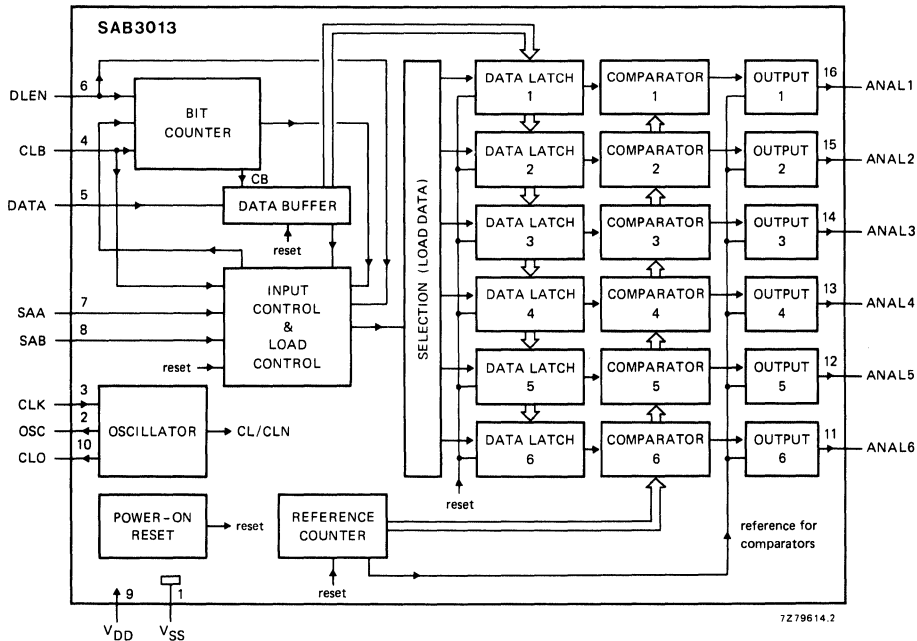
SAB3013

DLEN 6
CLB 4
DATA 5
SAA 7
SAB 8
CLK 3
OSC 2
CLO 10

BIT COUNTER

CB

DATA BUFFER

reset

INPUT CONTROL & LOAD CONTROL

reset

OSCILLATOR

CL/CLN

POWER-ON RESET

reset

SELECTION (LOAD DATA)

DATA LATCH 1
DATA LATCH 2
DATA LATCH 3
DATA LATCH 4
DATA LATCH 5
DATA LATCH 6

reset

COMPARATOR 1
COMPARATOR 2
COMPARATOR 3
COMPARATOR 4
COMPARATOR 5
COMPARATOR 6

OUTPUT 1
OUTPUT 2
OUTPUT 3
OUTPUT 4
OUTPUT 5
OUTPUT 6

16 ANAL1
15 ANAL2
14 ANAL3
13 ANAL4
12 ANAL5
11 ANAL6

REFERENCE COUNTER

reset

reference for comparators

9 $V_{DD}$
1 $V_{SS}$

7Z79614.2